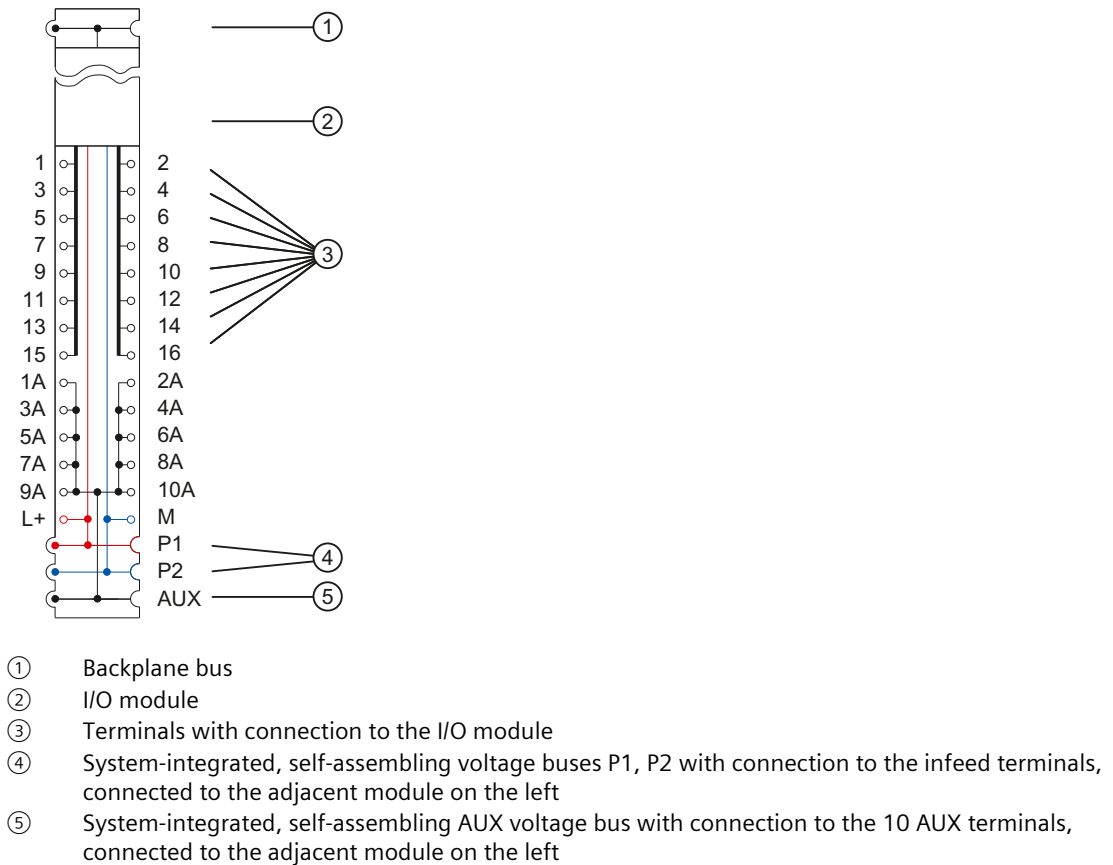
①

②

1 2
3 4
5 6
7 8
9 10
11 12
13 14
15 16
1A 2A
3A 4A
5A 6A
7A 8A
9A 10A
L+ M
P1
P2
AUX

③

④

⑤

① Backplane bus
② I/O module
③ Terminals with connection to the I/O module
④ System-integrated, self-assembling voltage buses P1, P2 with connection to the infeed terminals, connected to the adjacent module on the left
⑤ System-integrated, self-assembling AUX voltage bus with connection to the 10 AUX terminals, connected to the adjacent module on the left